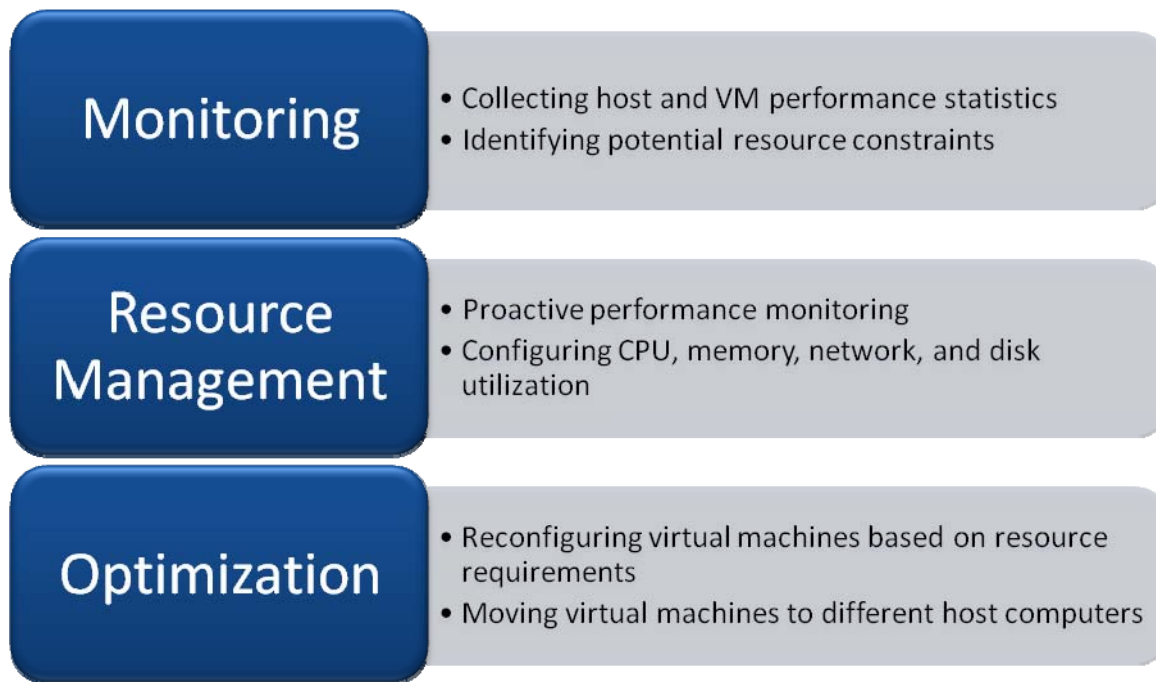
Monitoring

• Collecting host and VM performance statistics
• Identifying potential resource constraints

Resource Management

• Proactive performance monitoring
• Configuring CPU, memory, network, and disk utilization

Optimization

• Reconfiguring virtual machines based on resource requirements
• Moving virtual machines to different host computers